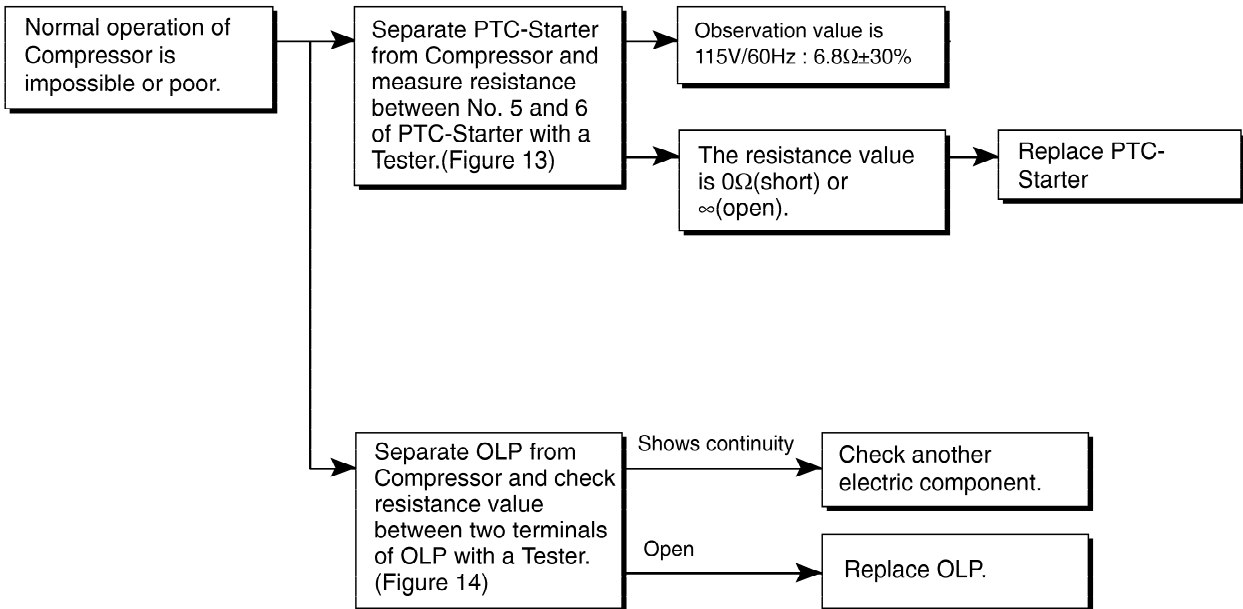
Normal operation of Compressor is impossible or poor.

Separate PTC-Starter from Compressor and measure resistance between No. 5 and 6 of PTC-Starter with a Tester.(Figure 13)

Observation value is 115V/60Hz : 6.8Ω±30%

The resistance value is 0Ω(short) or ∞(open).

Replace PTC-Starter

Separate OLP from Compressor and check resistance value between two terminals of OLP with a Tester. (Figure 14)

Shows continuity

Check another electric component.

Open

Replace OLP.